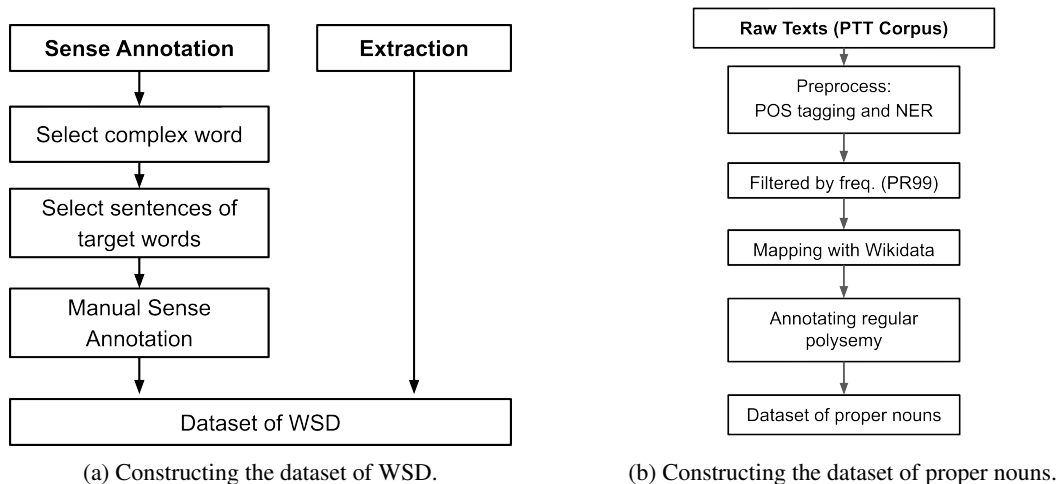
Sense Annotation

Extraction

Select complex word

Select sentences of target words

Manual Sense Annotation

Dataset of WSD

(a) Constructing the dataset of WSD.

Raw Texts (PTT Corpus)

Preprocess: POS tagging and NER

Filtered by freq. (PR99)

Mapping with Wikidata

Annotating regular polysemy

Dataset of proper nouns

(b) Constructing the dataset of proper nouns.